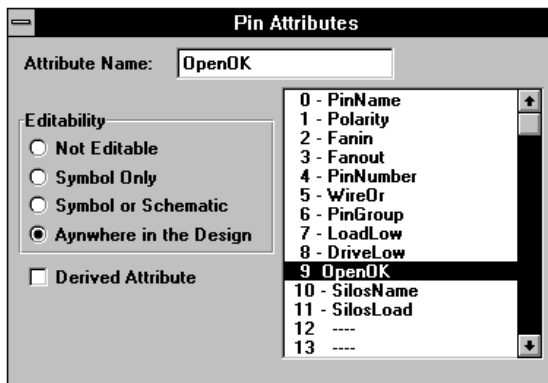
Pin Attributes

Attribute Name: OpenOK

Editability
Not Editable
Symbol Only
Symbol or Schematic
Aynwhere in the Design

Derived Attribute

0 - PinName
1 - Polarity
2 - Fanin
3 - Fanout
4 - PinNumber
5 - WireOr
6 - PinGroup
7 - LoadLow
8 - DriveLow
9 OpenOK
10 - SilosName
11 - SilosLoad
12 ----
13 ----